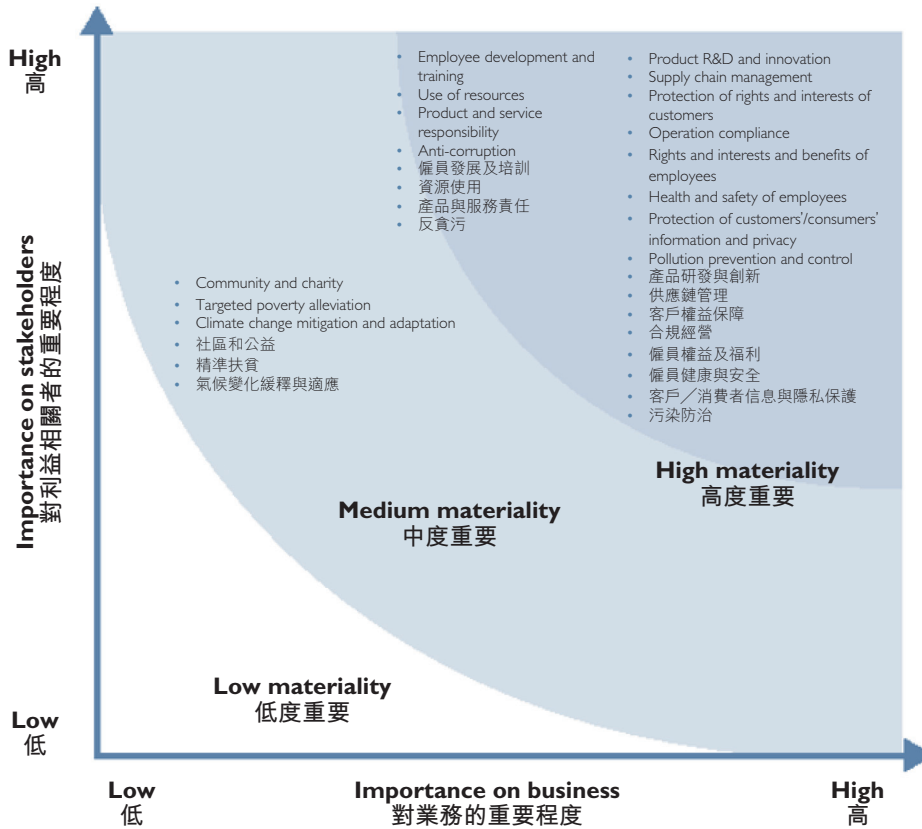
High
高

Importance on stakeholders
對利益相關者的重要程度

Low
低

- Employee development and training
- Use of resources
- Product and service responsibility
- Anti-corruption
- 僱員發展及培訓
- 資源使用
- 產品與服務責任
- 反貪污

- Product R&D and innovation
- Supply chain management
- Protection of rights and interests of customers
- Operation compliance
- Rights and interests and benefits of employees
- Health and safety of employees
- Protection of customers'/consumers' information and privacy
- Pollution prevention and control
- 產品研發與創新
- 供應鏈管理
- 客戶權益保障
- 合規經營
- 僱員權益及福利
- 僱員健康與安全
- 客戶／消費者信息與隱私保護
- 污染防治

- Community and charity
- Targeted poverty alleviation
- Climate change mitigation and adaptation
- 社區和公益
- 精準扶貧
- 氣候變化緩釋與適應

High materiality
高度重要

Medium materiality
中度重要

Low materiality
低度重要

Low
低

Importance on business
對業務的重要程度

High
高